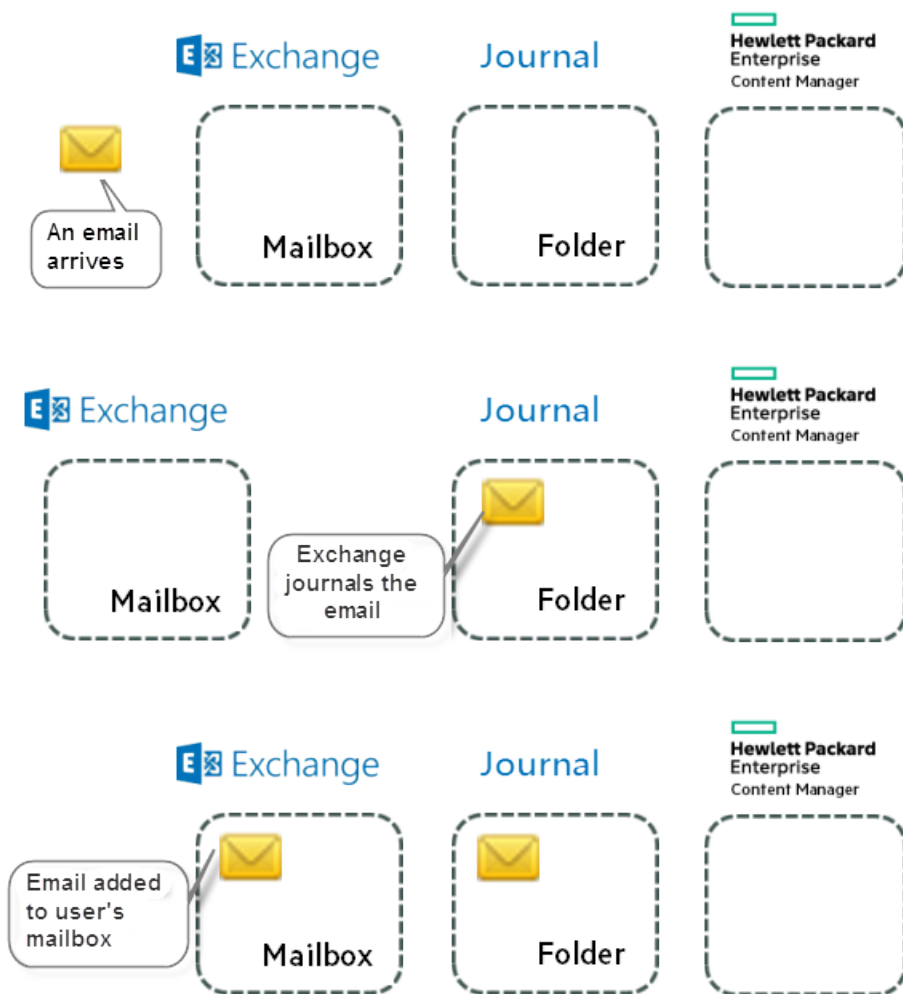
Exchange

Journal

Hewlett Packard Enterprise
Content Manager

An email arrives

Mailbox

Folder

Exchange

Journal

Hewlett Packard Enterprise
Content Manager

Mailbox

Exchange journals the email

Folder

Exchange

Journal

Hewlett Packard Enterprise
Content Manager

Email added to user's mailbox

Mailbox

Folder